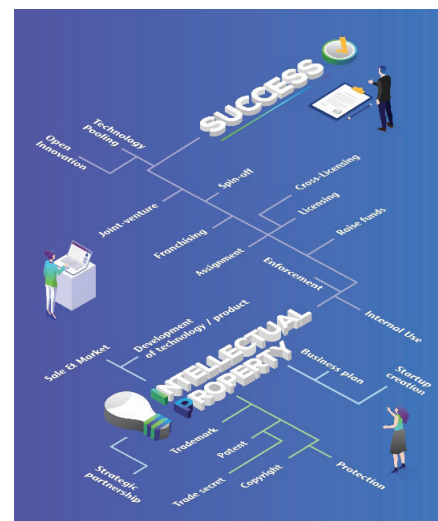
SUCCESS

Technology Pooling

Open Innovation

Spin-off

Joint-venture

Cross-Licensing

Licensing

Franchising

Raise funds

Assignment

Enforcement

Internal Use

Development of technology / product

Sale & Market

INTELLECTUAL PROPERTY

Business plan

Startup creation

Trademark

Patent

Trade secret

Copyright

Protection

Strategic partnership